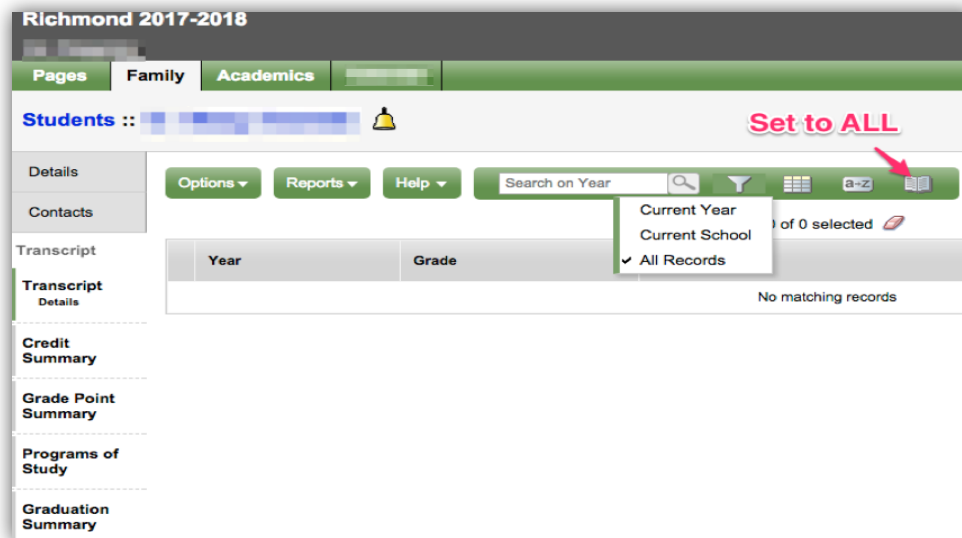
Richmond 2017-2018

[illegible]

Pages | Family | Academics | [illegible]

Students :: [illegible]

Set to ALL

Details

Contacts

Transcript

Transcript
Details

Credit Summary

Grade Point Summary

Programs of Study

Graduation Summary

Options ▾ Reports ▾ Help ▾

Search on Year

a-z

Current Year
Current School
✔ All Records

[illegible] of 0 selected

| Year | Grade |
|---|---|
| No matching records | |